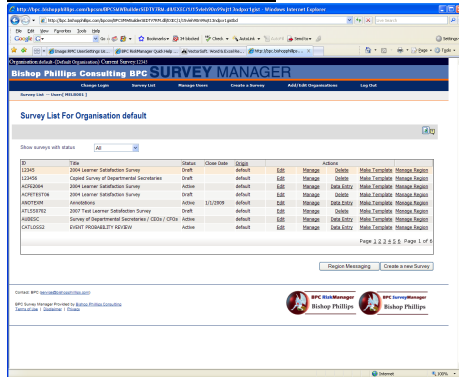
http://bpc.bishopphillips.com/bpcsm/BPCSMWebBuilder.SEDTV.TRM.dll/CECC/515/vbnWe9nn9njt3ndpu?gote - Windows Internet Explorer

http://bpc.bishopphillips.com/bpcsm/BPCSMWebBuilder.SEDTV.TRM.dll/CECC/515/vbnWe9nn9njt3ndpu?gote

Live Search

File Edit View Favorites Tools Help

Google

Bookmarks 34 blocked Check AutoLink AutoFill Send to Settings

Image:BPC LiteratureSign Lite... BPC RiskManager Quick Help ... PowerSoft. Word & Excel Re... http://bpc.bishopphillips...

Page Tools

Organisation: default - (Default Organization) Current Survey: 12345

Bishop Phillips Consulting BPC SURVEY MANAGER

Change Login Survey List Manage Users Create a Survey Add/Edit Organisations Log Out

Survey List -- User:( MELB001 )

Survey List For Organisation default

Show surveys with status All

| ID | Title | Status | Close Date | Origin | Actions | | | | |
|---|---|---|---|---|---|---|---|---|---|
| 12345 | 2004 Learner Satisfaction Survey | Draft | | default | Edit | Manage | Delete | Make Template | Manage Region |
| 123456 | Copied Survey of Departmental Secretaries | Draft | | default | Edit | Manage | Delete | Make Template | Manage Region |
| ACFE2004 | 2004 Learner Satisfaction Survey | Active | | default | Edit | Manage | Data Entry | Make Template | Manage Region |
| ACFETEST06 | 2004 Learner Satisfaction Survey | Draft | | default | Edit | Manage | Delete | Make Template | Manage Region |
| ANOTEXM | Annotations | Active | 1/1/2009 | default | Edit | Manage | Data Entry | Make Template | Manage Region |
| ATLSS0702 | 2007 Test Learner Satisfaction Survey | Draft | | default | Edit | Manage | Delete | Make Template | Manage Region |
| AUSESC | Survey of Departmental Secretaries / CEOs / CFOs | Active | | default | Edit | Manage | Data Entry | Make Template | Manage Region |
| CATLOG52 | EVENT PROBABILITY REVIEW | Active | | default | Edit | Manage | Data Entry | Make Template | Manage Region |

Page 1 2 3 4 5 6 Page 1 of 6

Region Messaging Create a new Survey

Contact: BPC (service@bishopphillips.com)

BPC Survey Manager Provided by Bishop Phillips Consulting
Terms of Use | Disclaimer | Privacy

BPC RiskManager Bishop Phillips

BPC SurveyManager Bishop Phillips

Internet 100%